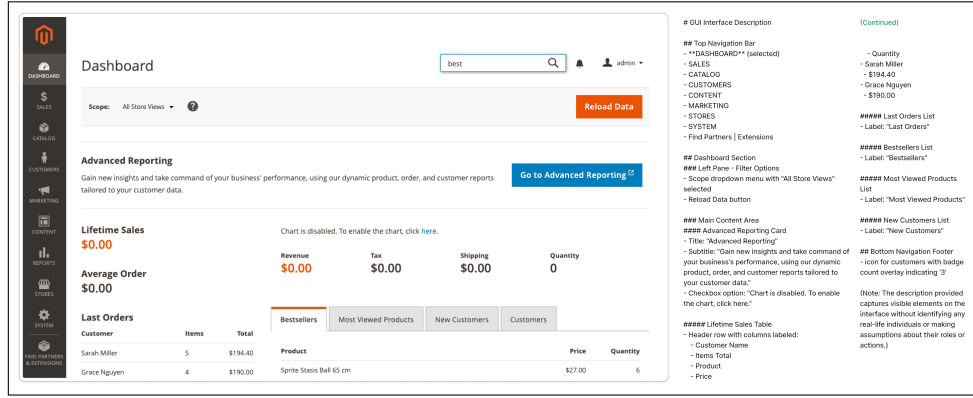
DASHBOARD
SALES
CATALOG
CUSTOMERS
MARKETING
CONTENT
REPORTS
STORES
SYSTEM
FIND PARTNERS & EXTENSIONS

Dashboard

best

admin

Scope: All Store Views

Reload Data

Advanced Reporting

Gain new insights and take command of your business' performance, using our dynamic product, order, and customer reports tailored to your customer data.

Go to Advanced Reporting

Lifetime Sales
$0.00

Average Order
$0.00

Last Orders

| Customer | Items | Total |
|---|---|---|
| Sarah Miller | 5 | $194.40 |
| Grace Nguyen | 4 | $190.00 |

Chart is disabled. To enable the chart, click here.

| Revenue | Tax | Shipping | Quantity |
|---|---|---|---|
| $0.00 | $0.00 | $0.00 | 0 |

Bestsellers | Most Viewed Products | New Customers | Customers

| Product | Price | Quantity |
|---|---|---|
| Sprite Stasis Ball 65 cm | $27.00 | 6 |

# GUI Interface Description

## Top Navigation Bar
- **DASHBOARD** (selected)
- SALES
- CATALOG
- CUSTOMERS
- CONTENT
- MARKETING
- STORES
- SYSTEM
- Find Partners | Extensions

## Dashboard Section
### Left Pane - Filter Options
- Scope dropdown menu with "All Store Views" selected
- Reload Data button

### Main Content Area
#### Advanced Reporting Card
- Title: "Advanced Reporting"
- Subtitle: "Gain new insights and take command of your business's performance, using our dynamic product, order, and customer reports tailored to your customer data."
- Checkbox option: "Chart is disabled. To enable the chart, click here."

##### Lifetime Sales Table
- Header row with columns labeled:
- Customer Name
- Items Total
- Product
- Price

(Continued)

- Quantity
- Sarah Miller
- $194.40
- Grace Nguyen
- $190.00

##### Last Orders List
- Label: "Last Orders"

##### Bestsellers List
- Label: "Bestsellers"

##### Most Viewed Products List
- Label: "Most Viewed Products"

##### New Customers List
- Label: "New Customers"

## Bottom Navigation Footer
- icon for customers with badge count overlay indicating '3'

(Note: The description provided captures visible elements on the interface without identifying any real-life individuals or making assumptions about their roles or actions.)